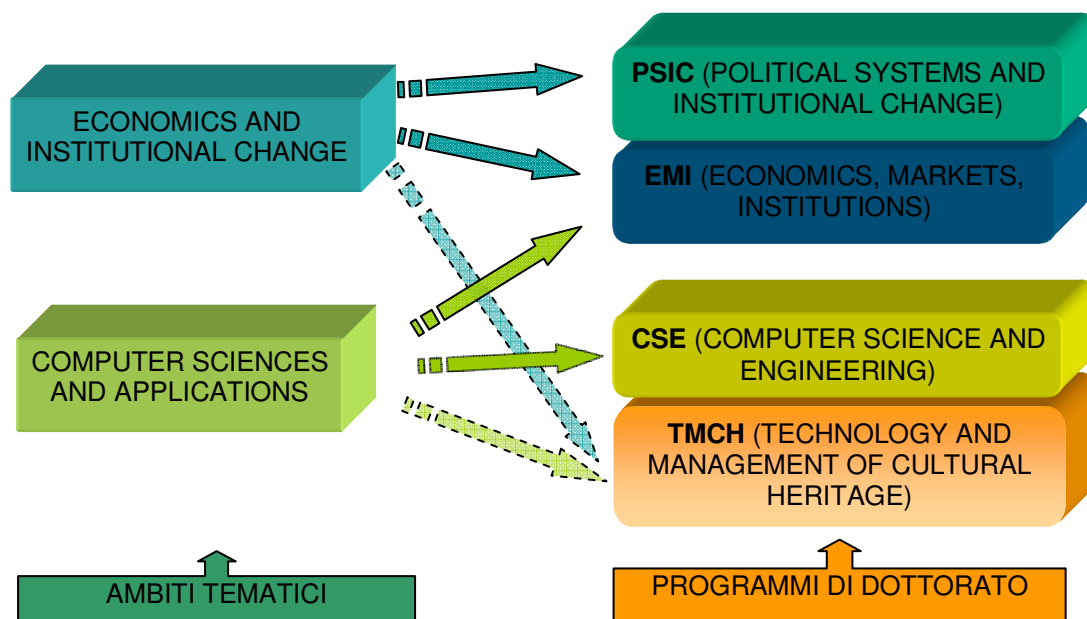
ECONOMICS AND INSTITUTIONAL CHANGE

COMPUTER SCIENCES AND APPLICATIONS

PSIC (POLITICAL SYSTEMS AND INSTITUTIONAL CHANGE)

EMI (ECONOMICS, MARKETS, INSTITUTIONS)

CSE (COMPUTER SCIENCE AND ENGINEERING)

TMCH (TECHNOLOGY AND MANAGEMENT OF CULTURAL HERITAGE)

AMBITI TEMATICI

PROGRAMMI DI DOTTORATO